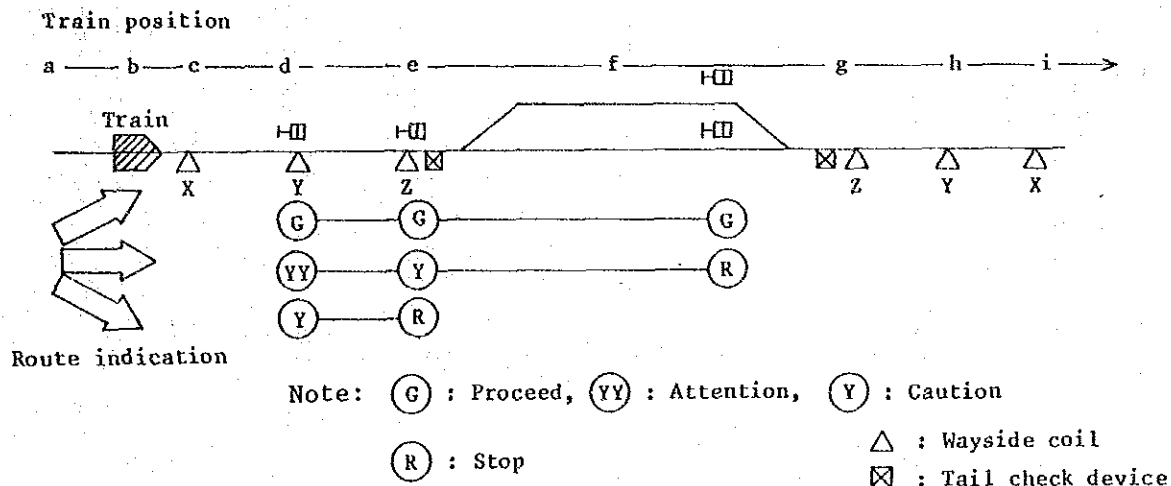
Train position

a — b — c — d — e — f — g — h — i

Train

X Y Z Z Y X

G G G

YY Y R

Y R

Route indication

Note: G : Proceed, YY : Attention, Y : Caution

R : Stop

△ : Wayside coil

⊠ : Tail check device